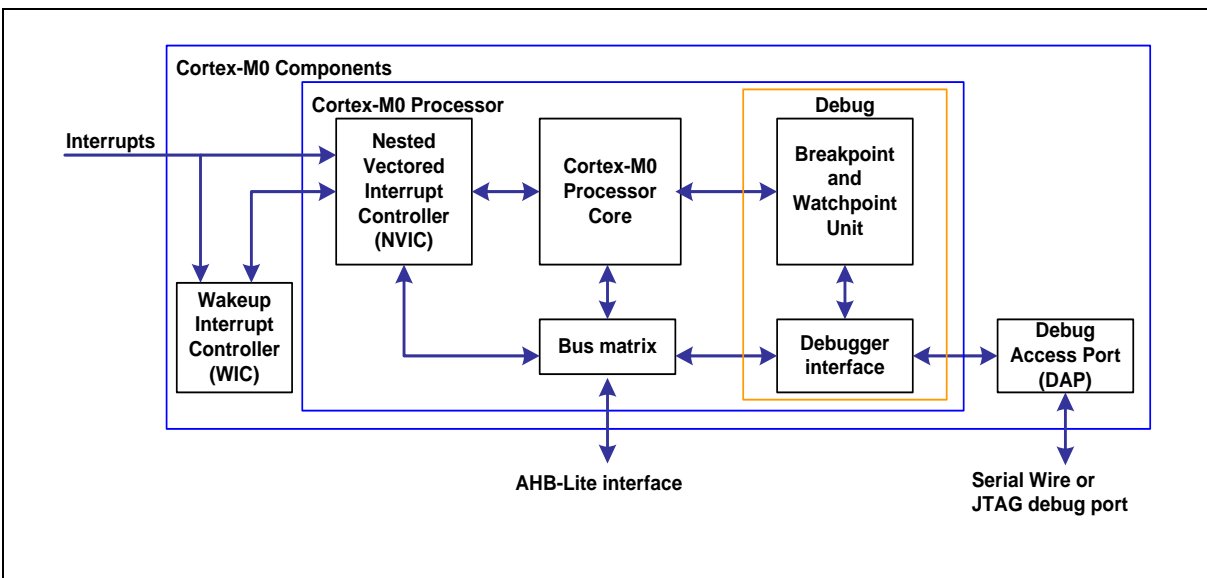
Cortex-M0 Components

Cortex-M0 Processor

Debug

Interrupts

Nested Vectored Interrupt Controller (NVIC)

Cortex-M0 Processor Core

Breakpoint and Watchpoint Unit

Wakeup Interrupt Controller (WIC)

Bus matrix

Debugger interface

Debug Access Port (DAP)

AHB-Lite interface

Serial Wire or JTAG debug port